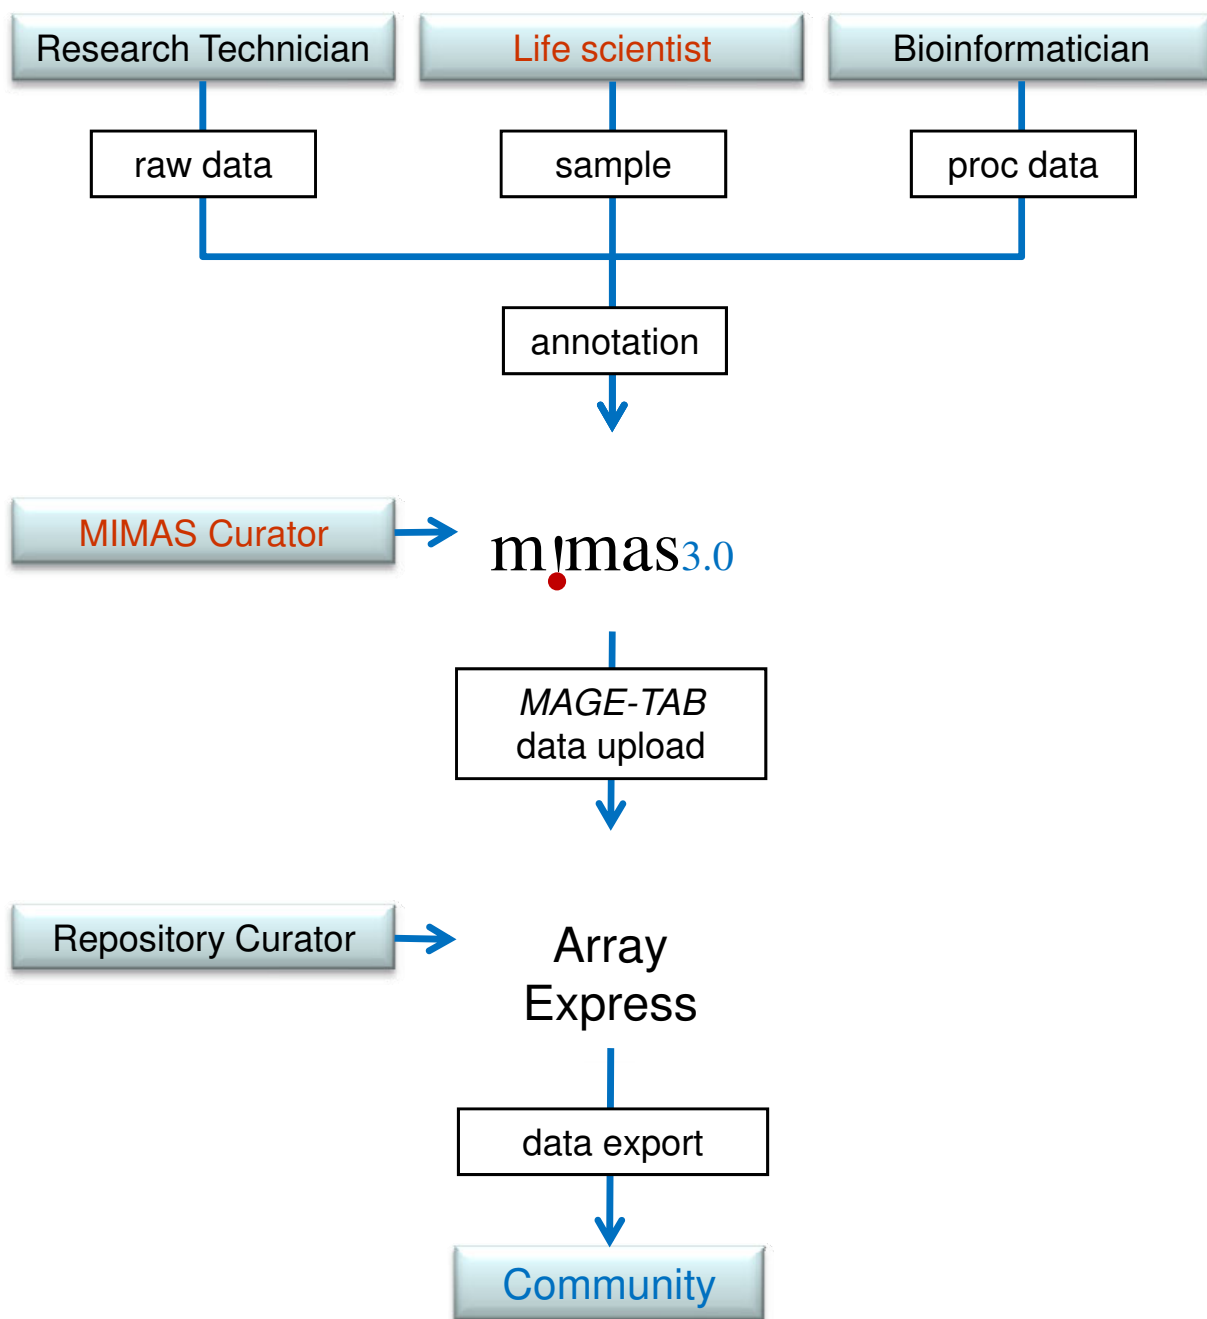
Research Technician

Life scientist

Bioinformatician

raw data

sample

proc data

annotation

MIMAS Curator

mimas3.0

MAGE-TAB data upload

Repository Curator

Array Express

data export

Community